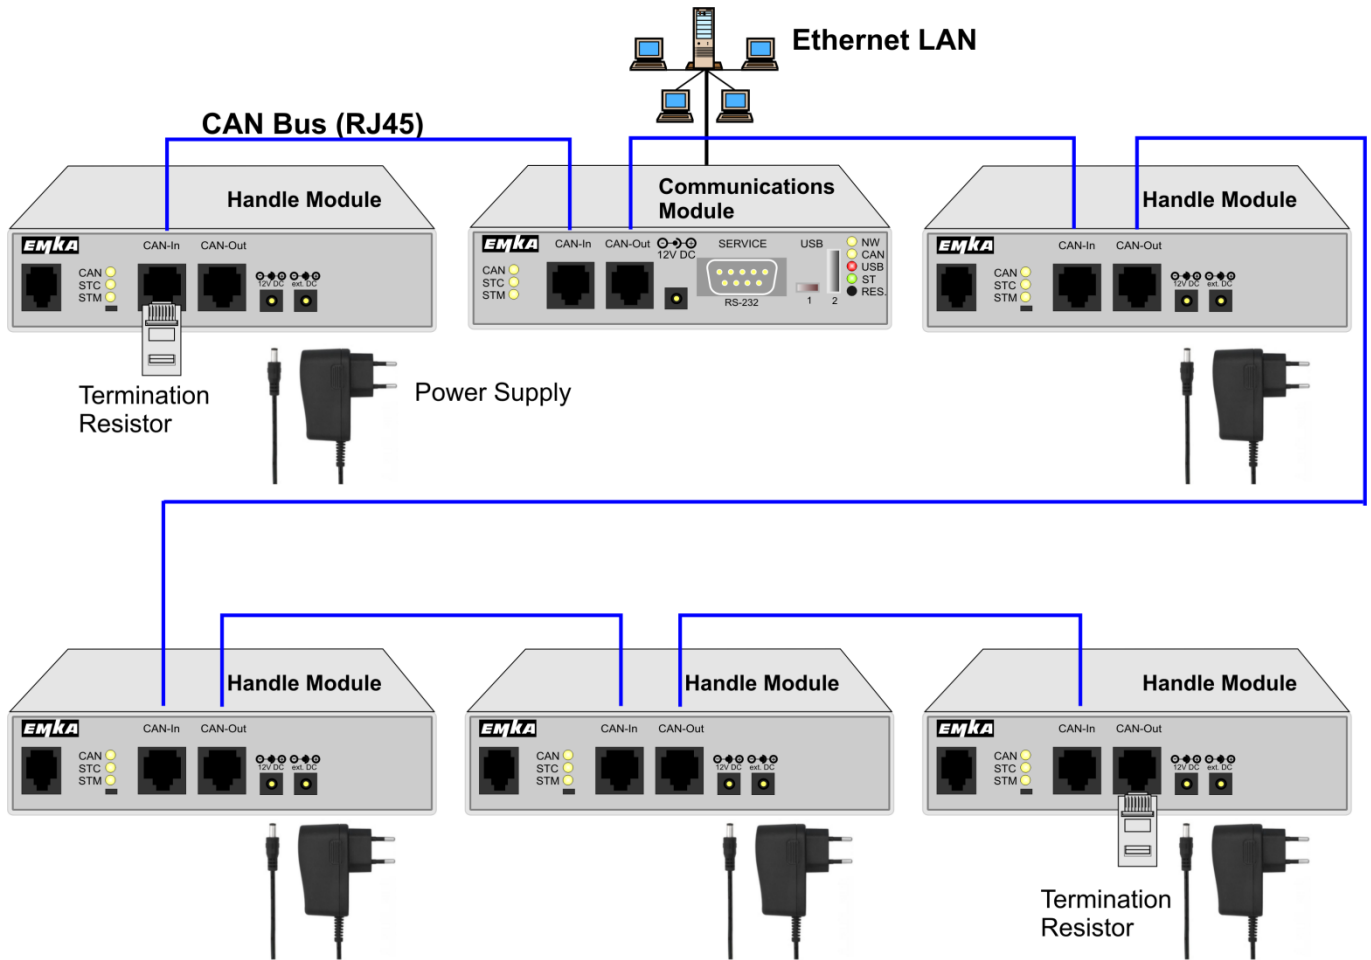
Ethernet LAN

CAN Bus (RJ45)

Handle Module
EMKA
CAN-In
CAN-Out
CAN
STC
STM
12V DC
ext. DC

Termination Resistor

Power Supply

Communications Module
EMKA
CAN-In
CAN-Out
12V DC
SERVICE
USB
CAN
STC
STM
RS-232
1
2
NW
CAN
USB
ST
RES.

Handle Module
EMKA
CAN-In
CAN-Out
CAN
STC
STM
12V DC
ext. DC

Handle Module
EMKA
CAN-In
CAN-Out
CAN
STC
STM
12V DC
ext. DC

Handle Module
EMKA
CAN-In
CAN-Out
CAN
STC
STM
12V DC
ext. DC

Handle Module
EMKA
CAN-In
CAN-Out
CAN
STC
STM
12V DC
ext. DC

Termination Resistor